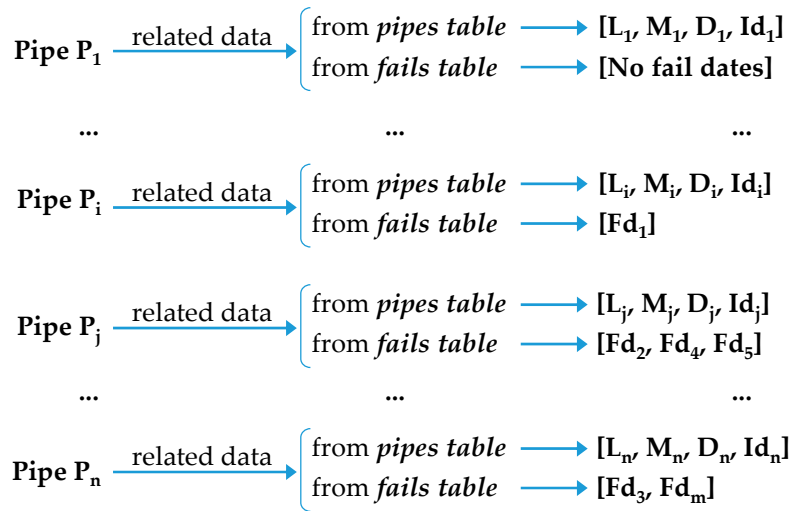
Pipe $P_1$ related data from *pipes table* [$L_1$, $M_1$, $D_1$, $Id_1$]
from *fails table* [No fail dates]

... ... ...

Pipe $P_i$ related data from *pipes table* [$L_i$, $M_i$, $D_i$, $Id_i$]
from *fails table* [$Fd_1$]

Pipe $P_j$ related data from *pipes table* [$L_j$, $M_j$, $D_j$, $Id_j$]
from *fails table* [$Fd_2$, $Fd_4$, $Fd_5$]

... ... ...

Pipe $P_n$ related data from *pipes table* [$L_n$, $M_n$, $D_n$, $Id_n$]
from *fails table* [$Fd_3$, $Fd_m$]